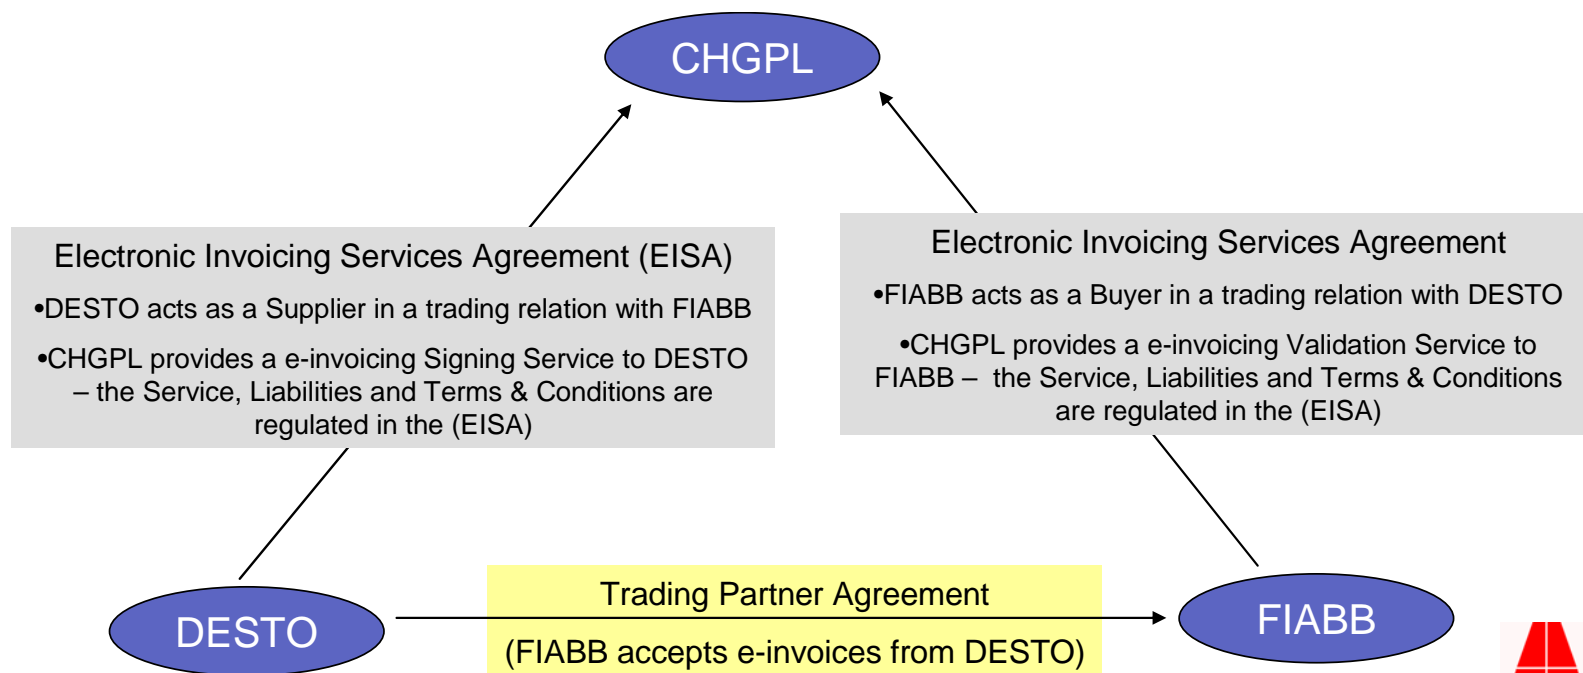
CHGPL

Electronic Invoicing Services Agreement (EISA)

•DESTO acts as a Supplier in a trading relation with FIABB

•CHGPL provides a e-invoicing Signing Service to DESTO – the Service, Liabilities and Terms & Conditions are regulated in the (EISA)

Electronic Invoicing Services Agreement

•FIABB acts as a Buyer in a trading relation with DESTO

•CHGPL provides a e-invoicing Validation Service to FIABB – the Service, Liabilities and Terms & Conditions are regulated in the (EISA)

DESTO

Trading Partner Agreement

(FIABB accepts e-invoices from DESTO)

FIABB